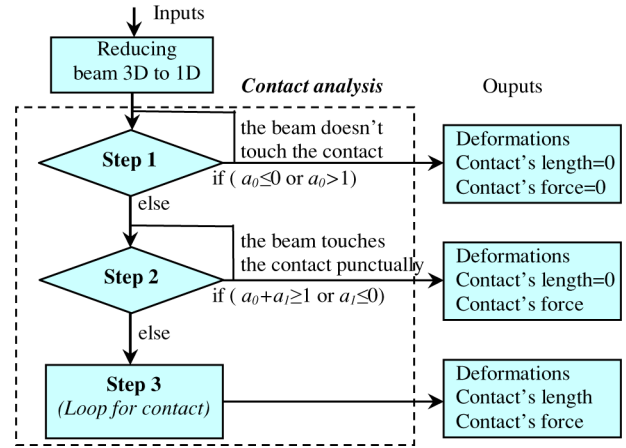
Inputs

Reducing beam 3D to 1D

Contact analysis

Ouputs

Step 1

the beam doesn't touch the contact

if ( $a_0 \leq 0$ or $a_0 > 1$)

Deformations
Contact's length=0
Contact's force=0

else

Step 2

the beam touches the contact punctually

if ( $a_0 + a_1 \geq 1$ or $a_1 \leq 0$)

Deformations
Contact's length=0
Contact's force

else

Step 3
(Loop for contact)

Deformations
Contact's length
Contact's force